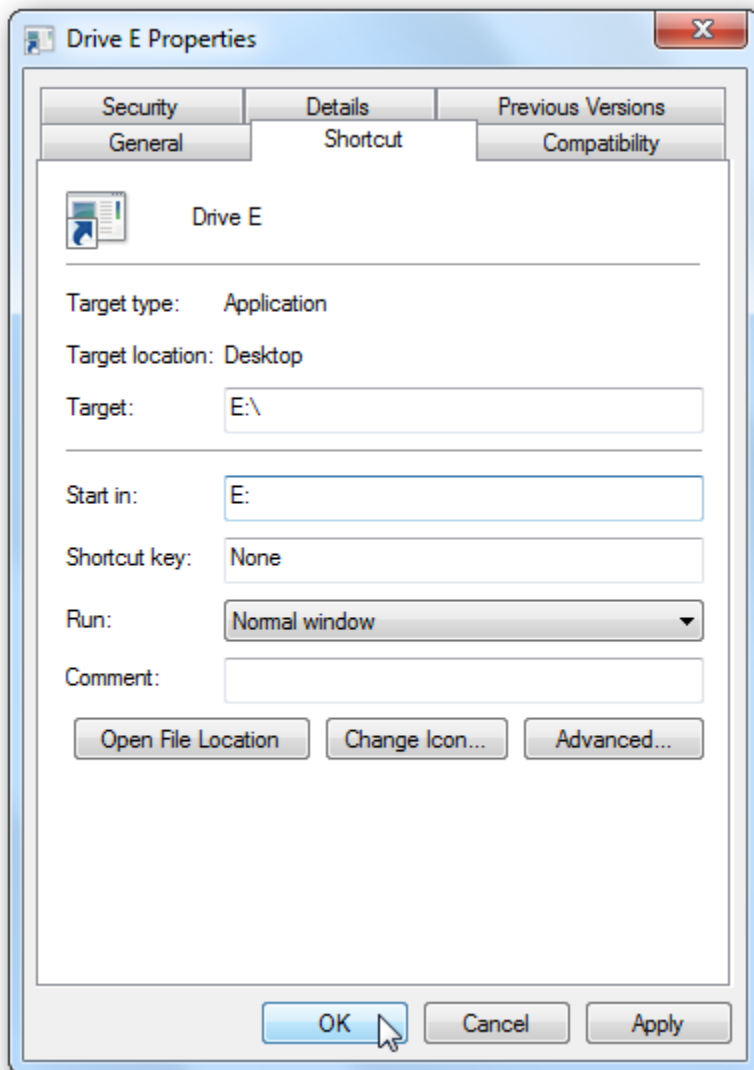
Drive E Properties

Security
Details
Previous Versions
General
Shortcut
Compatibility

Drive E

Target type: Application

Target location: Desktop

Target: E:\

Start in: E:

Shortcut key: None

Run: Normal window

Comment:

Open File Location
Change Icon...
Advanced...

OK
Cancel
Apply